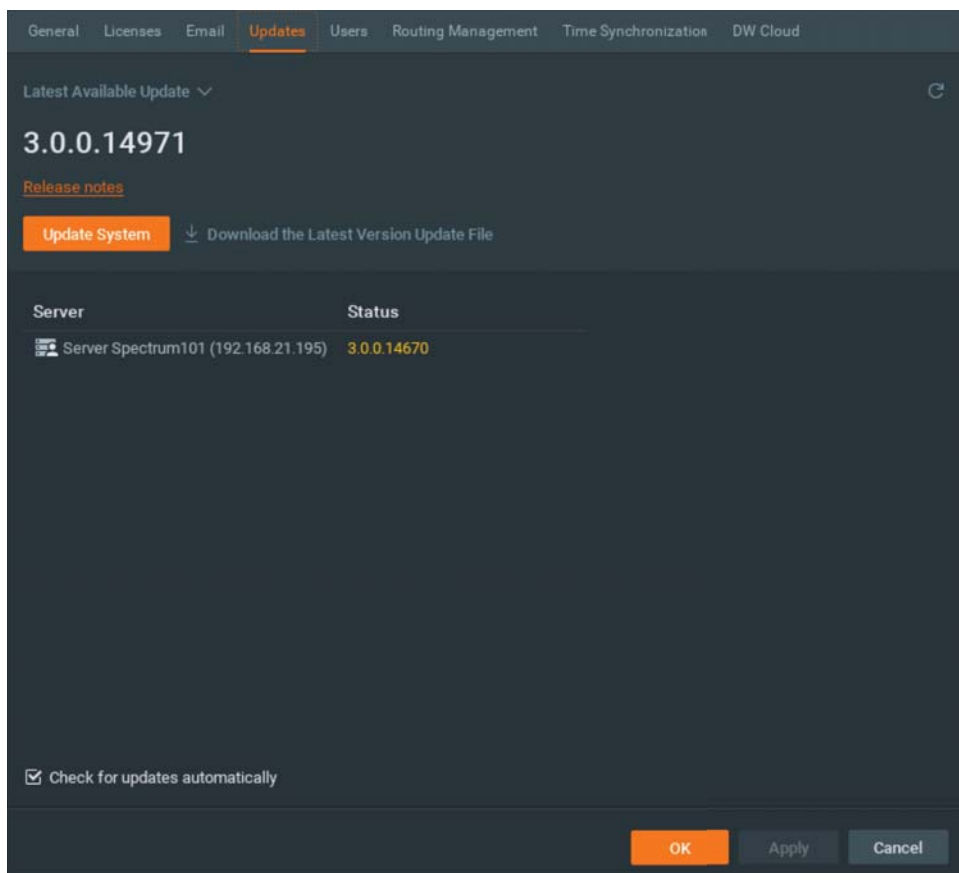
General Licenses Email Updates Users Routing Management Time Synchronization DW Cloud

Latest Available Update

3.0.0.14971

Release notes

Update System

Download the Latest Version Update File

| Server | Status |
|---|---|
| Server Spectrum101 (192.168.21.195) | 3.0.0.14670 |

Check for updates automatically

OK Apply Cancel